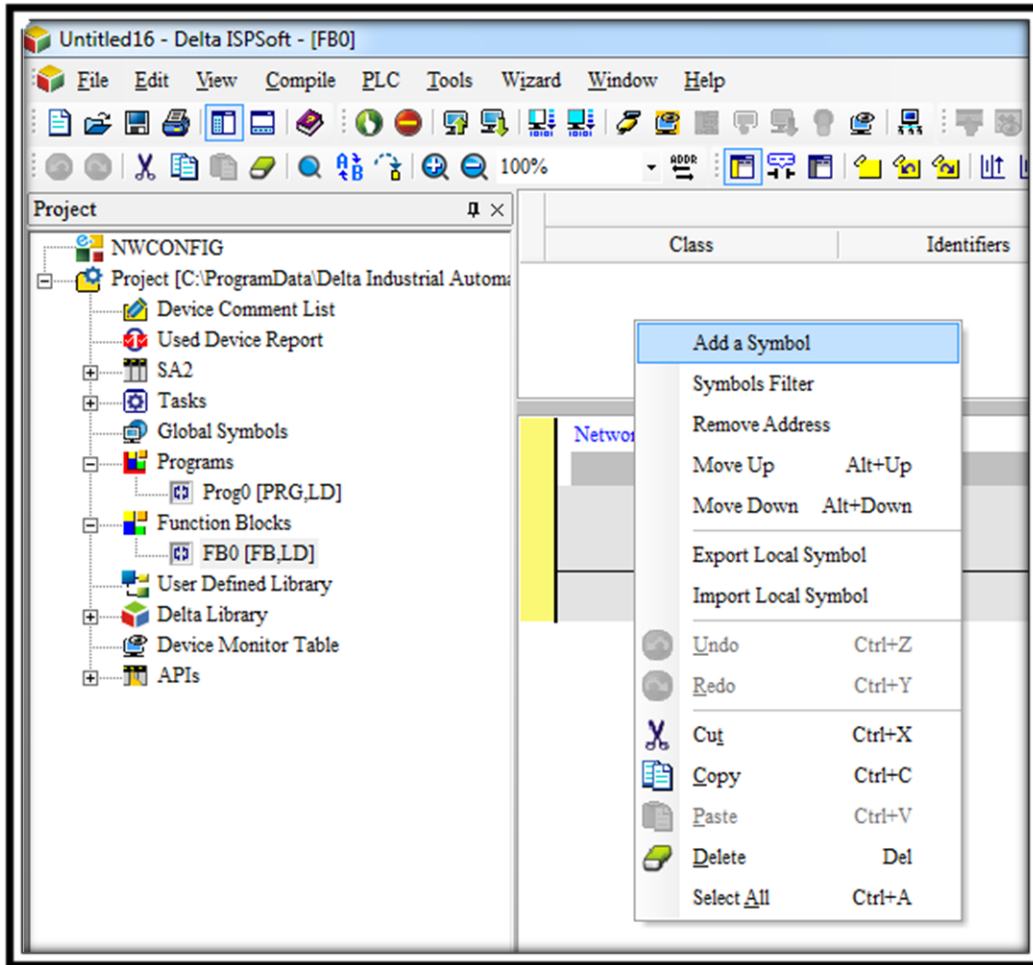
Untitled16 - Delta ISPSoft - [FB0]

File Edit View Compile PLC Tools Wizard Window Help

100%

Project

NWCONFIG
Project [C:\ProgramData\Delta Industrial Automa
Device Comment List
Used Device Report
SA2
Tasks
Global Symbols
Programs
Prog0 [PRG,LD]
Function Blocks
FB0 [FB,LD]
User Defined Library
Delta Library
Device Monitor Table
APIs

Class
Identifiers

Networ

Add a Symbol
Symbols Filter
Remove Address
Move Up Alt+Up
Move Down Alt+Down
Export Local Symbol
Import Local Symbol
Undo Ctrl+Z
Redo Ctrl+Y
Cut Ctrl+X
Copy Ctrl+C
Paste Ctrl+V
Delete Del
Select All Ctrl+A